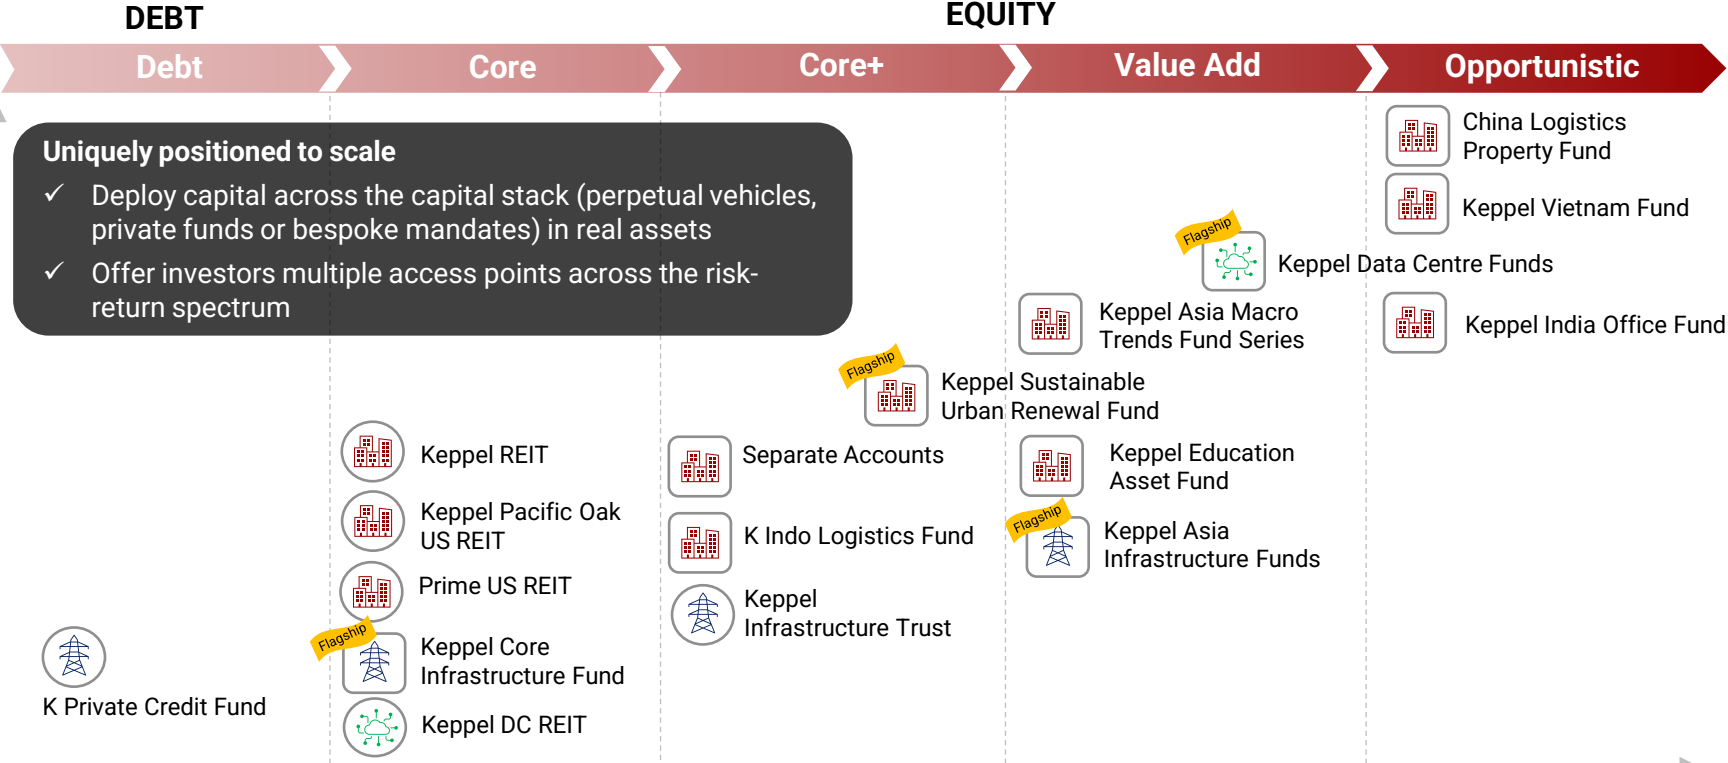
DEBT

EQUITY

Debt

Core

Core+

Value Add

Opportunistic

Uniquely positioned to scale

✓ Deploy capital across the capital stack (perpetual vehicles, private funds or bespoke mandates) in real assets

✓ Offer investors multiple access points across the risk-return spectrum

China Logistics Property Fund

Keppel Vietnam Fund

Flagship

Keppel Data Centre Funds

Keppel Asia Macro Trends Fund Series

Keppel India Office Fund

Flagship

Keppel Sustainable Urban Renewal Fund

Keppel REIT

Separate Accounts

Keppel Education Asset Fund

Keppel Pacific Oak US REIT

K Indo Logistics Fund

Flagship

Keppel Asia Infrastructure Funds

Prime US REIT

Keppel Infrastructure Trust

Flagship

Keppel Core Infrastructure Fund

K Private Credit Fund

Keppel DC REIT